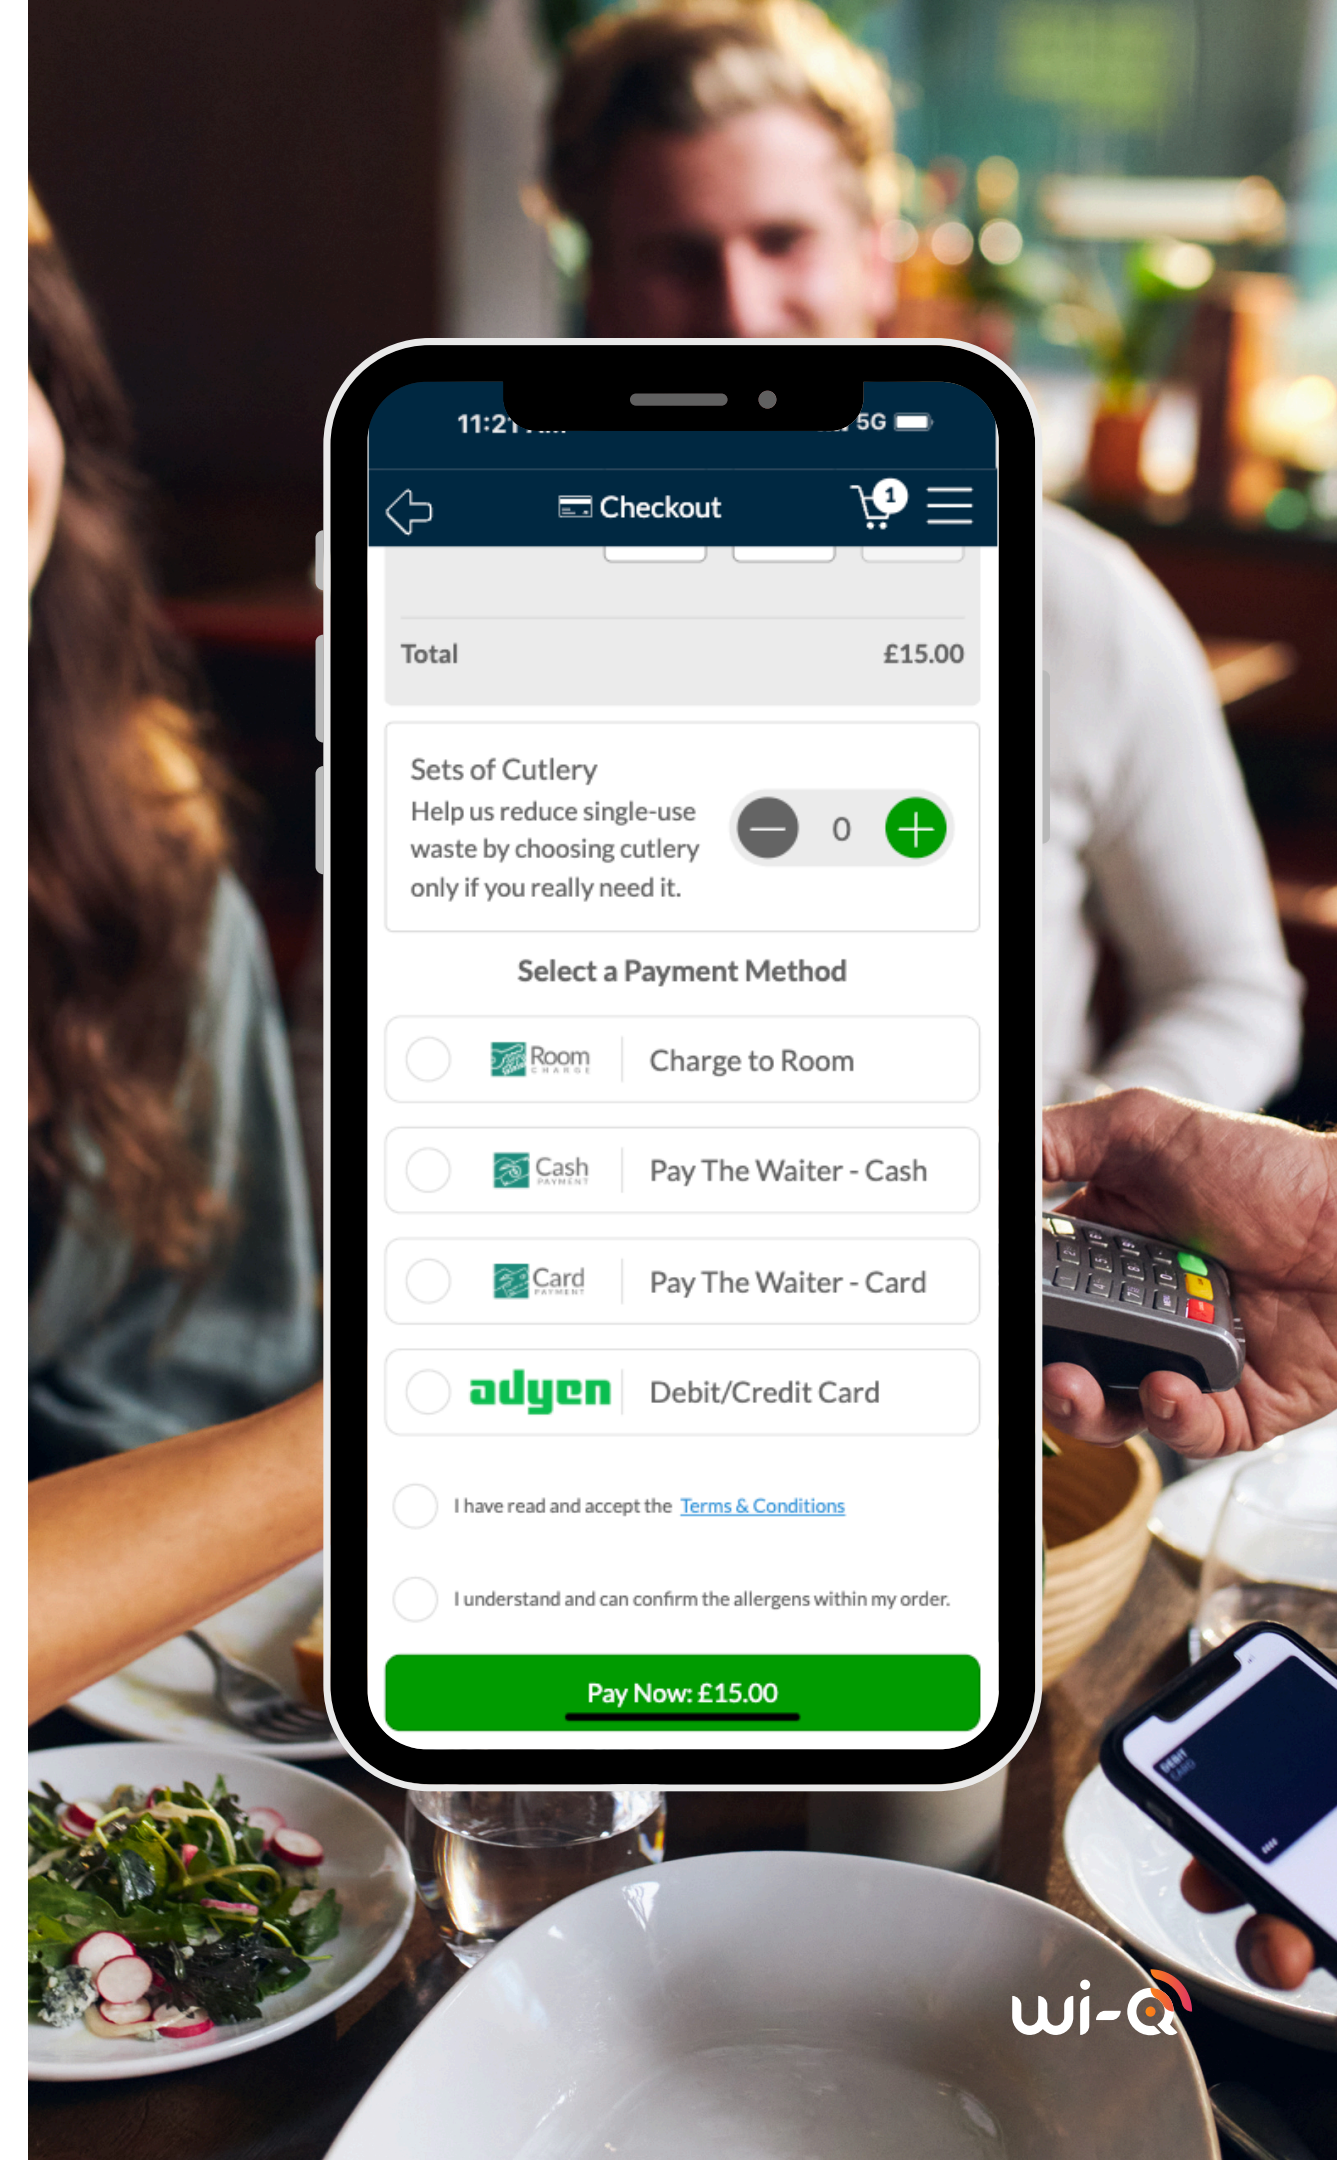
11:2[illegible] 5G

Checkout 1

Total £15.00

Sets of Cutlery
Help us reduce single-use waste by choosing cutlery only if you really need it.
0

Select a Payment Method

Room CHARGE Charge to Room

Cash PAYMENT Pay The Waiter - Cash

Card PAYMENT Pay The Waiter - Card

adyen Debit/Credit Card

I have read and accept the Terms & Conditions

I understand and can confirm the allergens within my order.

Pay Now: £15.00

wi-Q